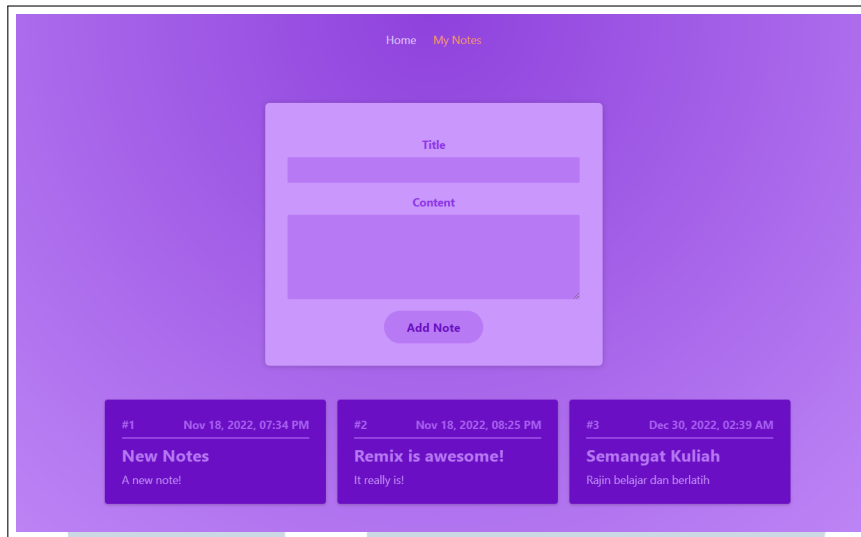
Home My Notes

Title

Content

Add Note

#1 Nov 18, 2022, 07:34 PM
New Notes
A new note!

#2 Nov 18, 2022, 08:25 PM
Remix is awesome!
It really is!

#3 Dec 30, 2022, 02:39 AM
Semangat Kuliah
Rajin belajar dan berlatih